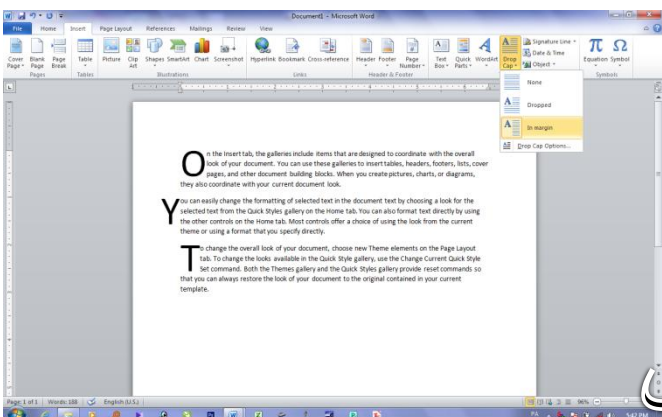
Document1 - Microsoft Word

File Home Insert Page Layout References Mailings Review View

Cover Page Blank Page Page Break Table Picture Clip Art Shapes SmartArt Chart Screenshot Hyperlink Bookmark Cross-reference Header Footer Page Number Text Box Quick Parts WordArt Drop Cap Signature Line Date & Time Object Equation Symbol

Pages Tables Illustrations Links Header & Footer Symbols

None

Dropped

In margin

Drop Cap Options...

On the Insert tab, the galleries include items that are designed to coordinate with the overall look of your document. You can use these galleries to insert tables, headers, footers, lists, cover pages, and other document building blocks. When you create pictures, charts, or diagrams, they also coordinate with your current document look.

You can easily change the formatting of selected text in the document text by choosing a look for the selected text from the Quick Styles gallery on the Home tab. You can also format text directly by using the other controls on the Home tab. Most controls offer a choice of using the look from the current theme or using a format that you specify directly.

To change the overall look of your document, choose new Theme elements on the Page Layout tab. To change the looks available in the Quick Style gallery, use the Change Current Quick Style Set command. Both the Themes gallery and the Quick Styles gallery provide reset commands so that you can always restore the look of your document to the original contained in your current template.

Page: 1 of 1 Words: 188 English (U.S.) 96%